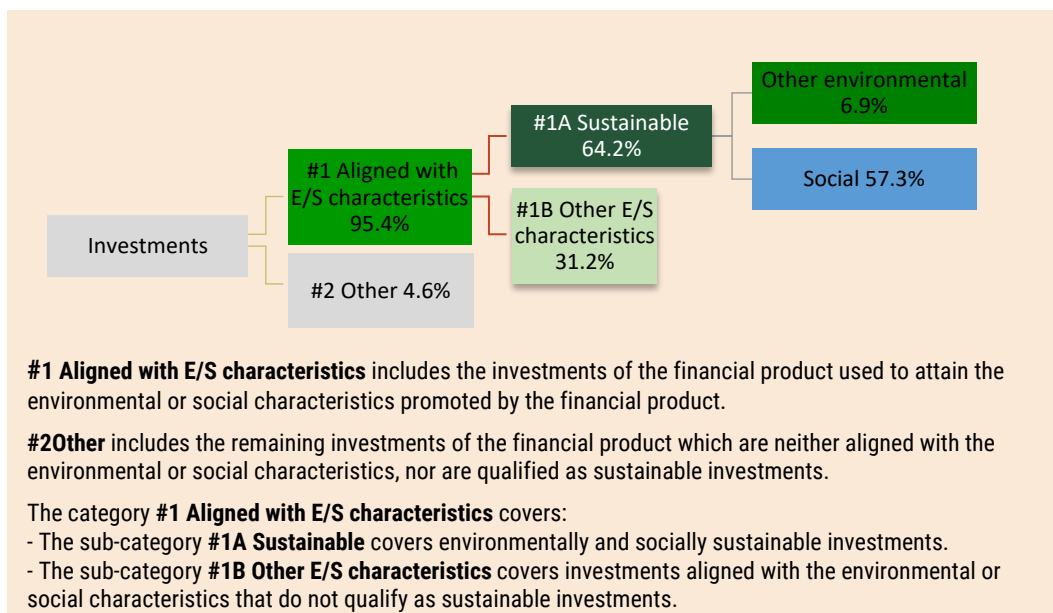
Investments

#1 Aligned with E/S characteristics 95.4%

#2 Other 4.6%

#1A Sustainable 64.2%

#1B Other E/S characteristics 31.2%

Other environmental 6.9%

Social 57.3%

**#1 Aligned with E/S characteristics** includes the investments of the financial product used to attain the environmental or social characteristics promoted by the financial product.

**#2Other** includes the remaining investments of the financial product which are neither aligned with the environmental or social characteristics, nor are qualified as sustainable investments.

The category **#1 Aligned with E/S characteristics** covers:
- The sub-category **#1A Sustainable** covers environmentally and socially sustainable investments.
- The sub-category **#1B Other E/S characteristics** covers investments aligned with the environmental or social characteristics that do not qualify as sustainable investments.